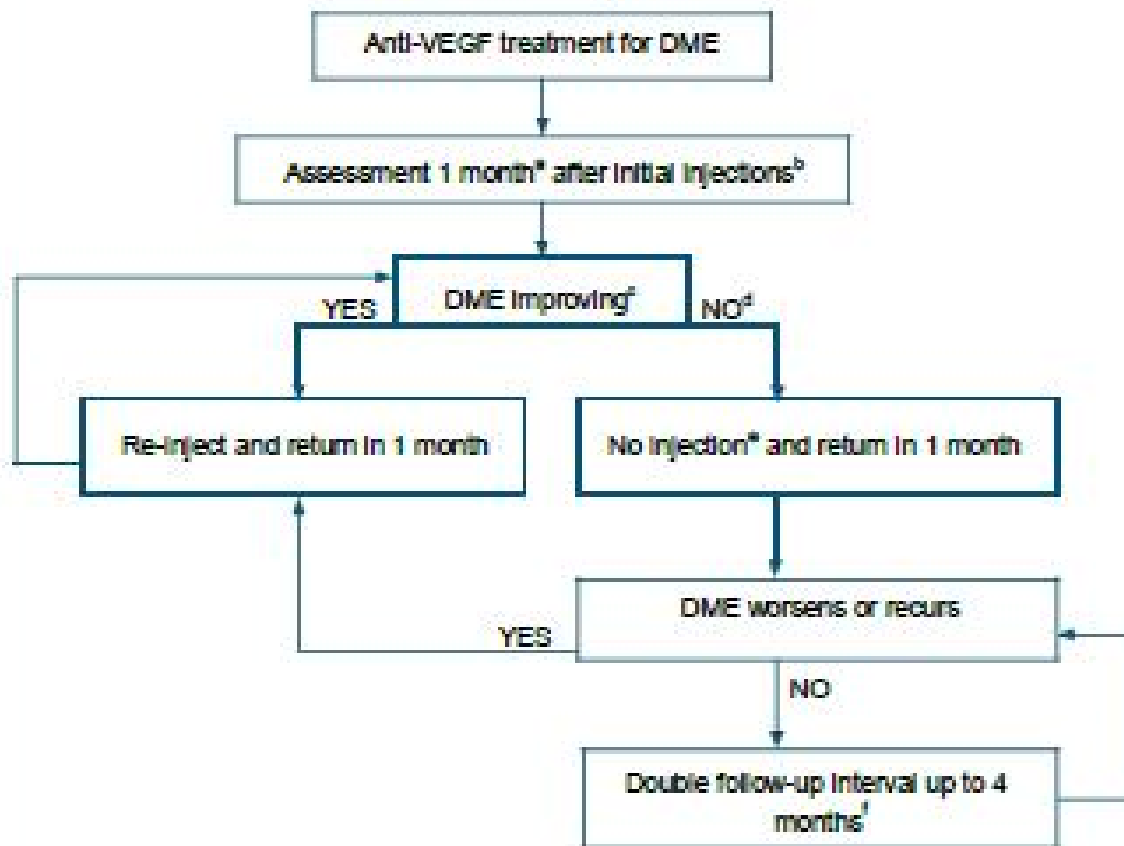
Anti-VEGF treatment for DME

Assessment 1 month$^{a}$ after initial injections$^{b}$

DME improving$^{c}$

YES

NO$^{d}$

Re-inject and return in 1 month

No injection$^{e}$ and return in 1 month

DME worsens or recurs

YES

NO

Double follow-up interval up to 4 months$^{f}$